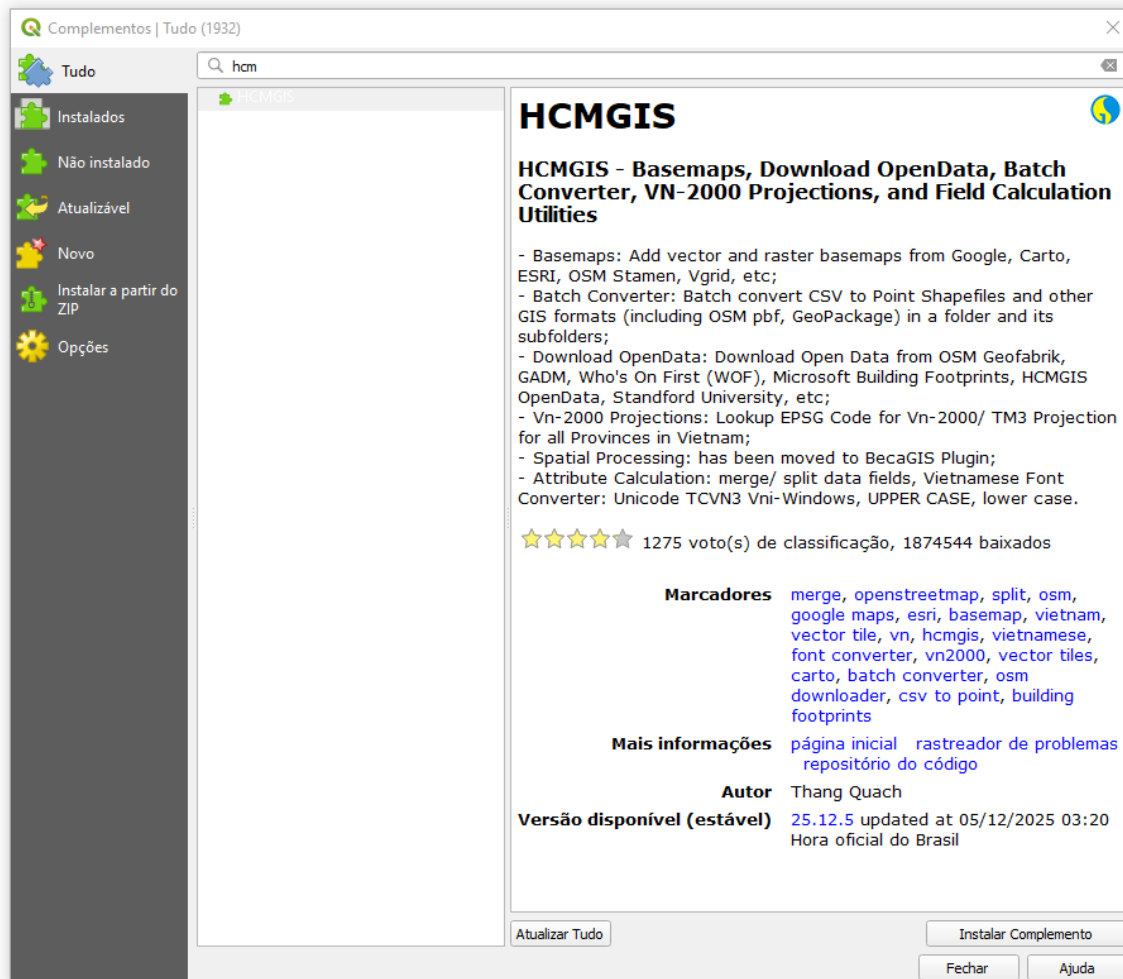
Complementos | Tudo (1932)

Tudo
Instalados
Não instalado
Atualizável
Novo
Instalar a partir do ZIP
Opções

hcm

HCMGIS

HCMGIS

HCMGIS - Basemaps, Download OpenData, Batch Converter, VN-2000 Projections, and Field Calculation Utilities

- Basemaps: Add vector and raster basemaps from Google, Carto, ESRI, OSM Stamen, Vgrid, etc;
- Batch Converter: Batch convert CSV to Point Shapefiles and other GIS formats (including OSM pbf, GeoPackage) in a folder and its subfolders;
- Download OpenData: Download Open Data from OSM Geofabrik, GADM, Who's On First (WOF), Microsoft Building Footprints, HCMGIS OpenData, Standford University, etc;
- Vn-2000 Projections: Lookup EPSG Code for Vn-2000/ TM3 Projection for all Provinces in Vietnam;
- Spatial Processing: has been moved to BecaGIS Plugin;
- Attribute Calculation: merge/ split data fields, Vietnamese Font Converter: Unicode TCVN3 Vni-Windows, UPPER CASE, lower case.

1275 voto(s) de classificação, 1874544 baixados

| | |
|---|---|
| Marcadores | merge, openstreetmap, split, osm, google maps, esri, basemap, vietnam, vector tile, vn, hcmgis, vietnamese, font converter, vn2000, vector tiles, carto, batch converter, osm downloader, csv to point, building footprints |
| Mais informações | página inicial rastreador de problemas repositório do código |
| Autor | Thang Quach |
| Versão disponível (estável) | 25.12.5 updated at 05/12/2025 03:20 Hora oficial do Brasil |

Atualizar Tudo
Instalar Complemento
Fechar
Ajuda